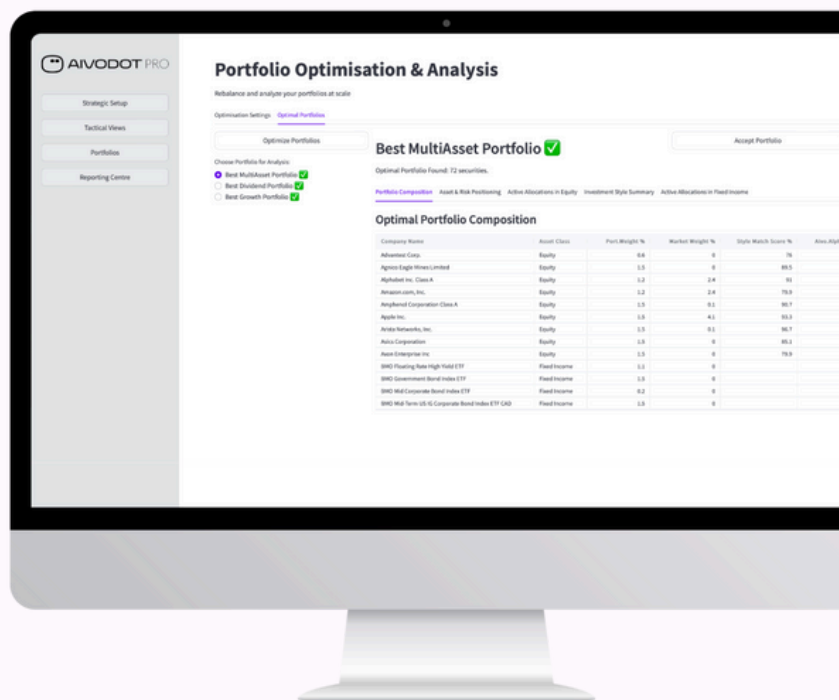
AIVODOT PRO

Strategic Setup

Tactical Views

Portfolios

Reporting Centre

Portfolio Optimisation & Analysis

Rebalance and analyze your portfolios at scale

Optimisation Settings Optimal Portfolios

Optimize Portfolios

Choose Portfolio for Analysis:

Best MultiAsset Portfolio ✅

Best Dividend Portfolio ✅

Best Growth Portfolio ✅

Best MultiAsset Portfolio ✅

Accept Portfolio

Optimal Portfolio Found: 72 securities.

Portfolio Composition Asset & Risk Positioning Active Allocations in Equity Investment Style Summary Active Allocations in Fixed Income

Optimal Portfolio Composition

| Company Name | Asset Class | Port Weight % | Market Weight % | Style Match Score % | Alvo Alph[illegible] |
|---|---|---|---|---|---|
| Advantest Corp. | Equity | 0.6 | 0 | 76 | |
| Agnico Eagle Mines Limited | Equity | 1.5 | 0 | 89.5 | |
| Alphabet Inc. Class A | Equity | 1.2 | 2.4 | 91 | |
| Amazon.com, Inc. | Equity | 1.2 | 2.4 | 79.9 | |
| Amphenol Corporation Class A | Equity | 1.5 | 0.1 | 90.7 | |
| Apple Inc. | Equity | 1.5 | 4.1 | 93.3 | |
| Arista Networks, Inc. | Equity | 1.5 | 0.1 | 98.7 | |
| Asics Corporation | Equity | 1.5 | 0 | 85.1 | |
| Axon Enterprise Inc | Equity | 1.5 | 0 | 79.9 | |
| BMO Floating Rate High Yield ETF | Fixed Income | 1.1 | 0 | | |
| BMO Government Bond Index ETF | Fixed Income | 1.5 | 0 | | |
| BMO Mid Corporate Bond Index ETF | Fixed Income | 0.2 | 0 | | |
| BMO Mid-Term US IG Corporate Bond Index ETF CAD | Fixed Income | 1.6 | 0 | | |